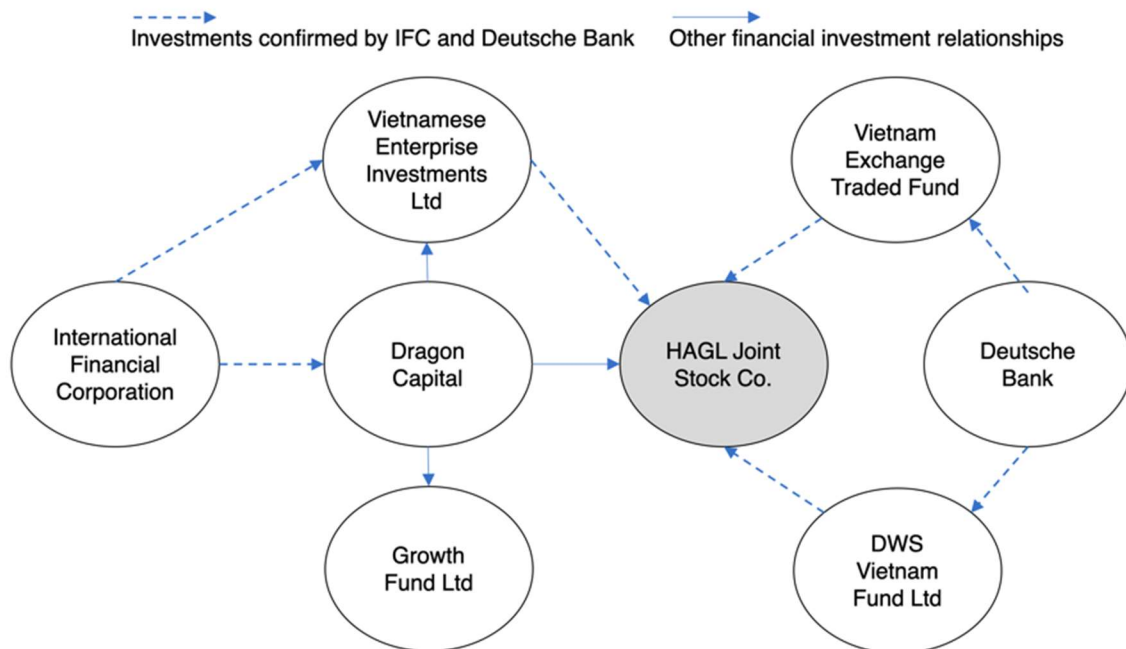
Investments confirmed by IFC and Deutsche Bank

Other financial investment relationships

Vietnamese Enterprise Investments Ltd

Vietnam Exchange Traded Fund

International Financial Corporation

Dragon Capital

HAGL Joint Stock Co.

Deutsche Bank

Growth Fund Ltd

DWS Vietnam Fund Ltd